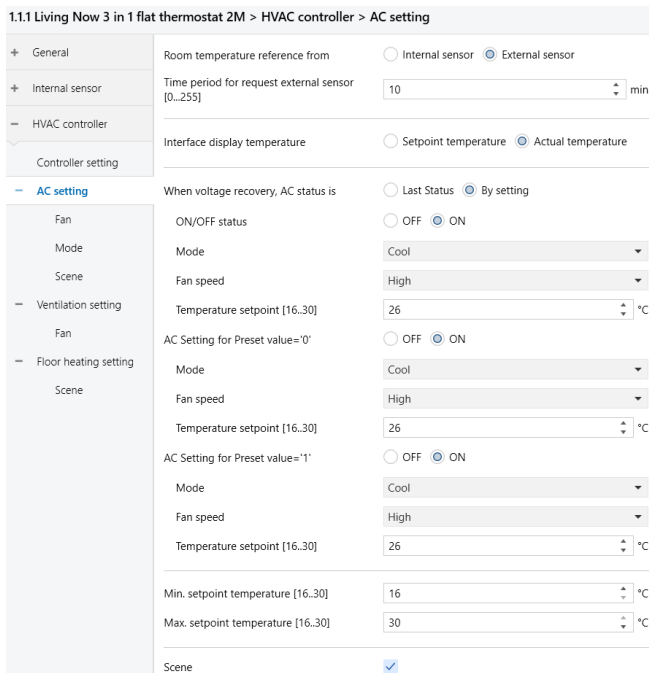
1.1.1 Living Now 3 in 1 flat thermostat 2M > HVAC controller > AC setting

+ General

+ Internal sensor

− HVAC controller

Controller setting

− AC setting

Fan

Mode

Scene

− Ventilation setting

Fan

− Floor heating setting

Scene

Room temperature reference from
Internal sensor
External sensor

Time period for request external sensor [0...255]
10
min

Interface display temperature
Setpoint temperature
Actual temperature

When voltage recovery, AC status is
Last Status
By setting

ON/OFF status
OFF
ON

Mode
Cool

Fan speed
High

Temperature setpoint [16..30]
26
°C

AC Setting for Preset value='0'
OFF
ON

Mode
Cool

Fan speed
High

Temperature setpoint [16..30]
26
°C

AC Setting for Preset value='1'
OFF
ON

Mode
Cool

Fan speed
High

Temperature setpoint [16..30]
26
°C

Min. setpoint temperature [16..30]
16
°C

Max. setpoint temperature [16..30]
30
°C

Scene